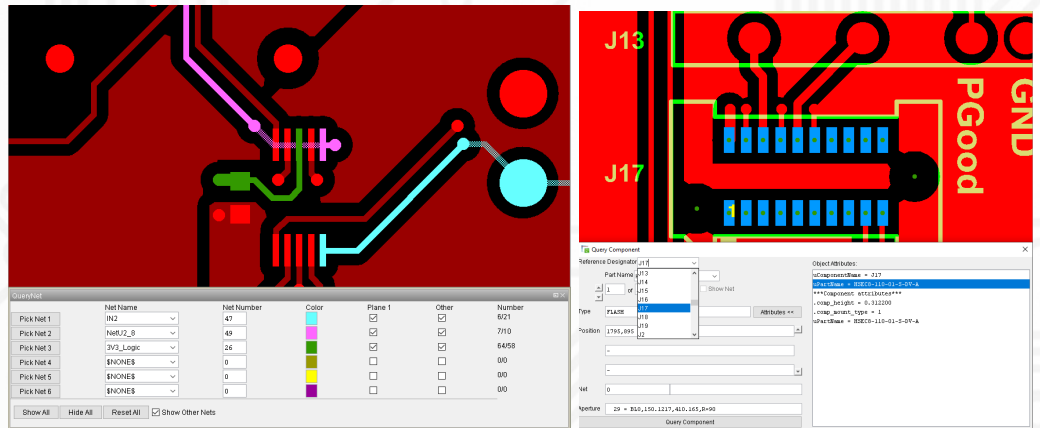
QueryNet

| | Net Name | Net Number | Color | Plane 1 | Other | Number |
|---|---|---|---|---|---|---|
| Pick Net 1 | IN2 | 47 | | ☑ | ☑ | 6/21 |
| Pick Net 2 | NetU2_8 | 49 | | ☑ | ☑ | 7/10 |
| Pick Net 3 | 3V3_Logic | 26 | | ☑ | ☑ | 64/58 |
| Pick Net 4 | $NONE$ | 0 | | ☐ | ☐ | 0/0 |
| Pick Net 5 | $NONE$ | 0 | | ☐ | ☐ | 0/0 |
| Pick Net 6 | $NONE$ | 0 | | ☐ | ☐ | 0/0 |

Show All Hide All Reset All ☑ Show Other Nets

J13
J17
GND
PGood
1

Query Component
Reference Designator J17
Part Name
1 of
Show Net
Type FLASH
Attributes >>
Position 1795,895
Net 0
Aperture 29 = B10,150.1217,410.165,R=90
Query Component

J13
J14
J15
J16
J17
J18
J19
J2

Object Attributes:
uComponentName = J17
uPartName = HSEC8-110-01-S-DV-A
***Component attributes***
.comp_height = 0.312200
.comp_mount_type = 1
uPartName = HSEC8-110-01-S-DV-A